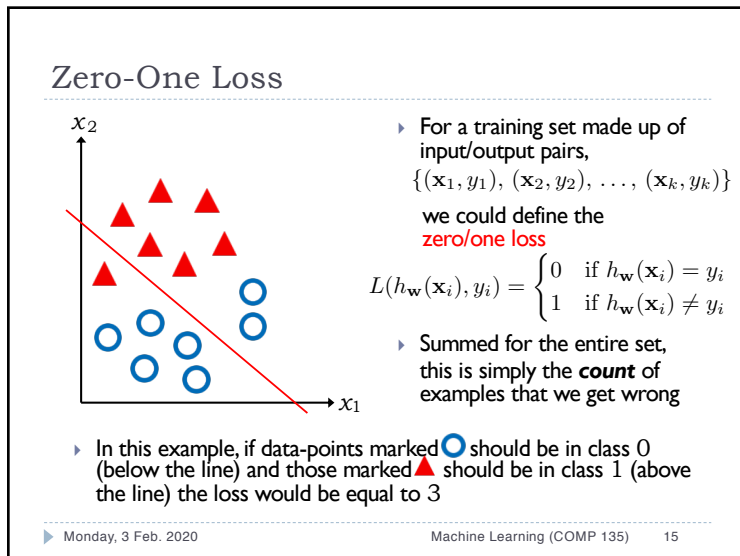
Zero-One Loss

$x_2$

$x_1$

For a training set made up of input/output pairs, $\{(\mathbf{x}_1, y_1), (\mathbf{x}_2, y_2), \ldots, (\mathbf{x}_k, y_k)\}$ we could define the zero/one loss

$L(h_{\mathbf{w}}(\mathbf{x}_i), y_i) = \begin{cases} 0 & \text{if } h_{\mathbf{w}}(\mathbf{x}_i) = y_i \\ 1 & \text{if } h_{\mathbf{w}}(\mathbf{x}_i) \neq y_i \end{cases}$

Summed for the entire set, this is simply the ***count*** of examples that we get wrong

In this example, if data-points marked ○ should be in class $0$ (below the line) and those marked ▲ should be in class $1$ (above the line) the loss would be equal to $3$

Monday, 3 Feb. 2020

Machine Learning (COMP 135)

15